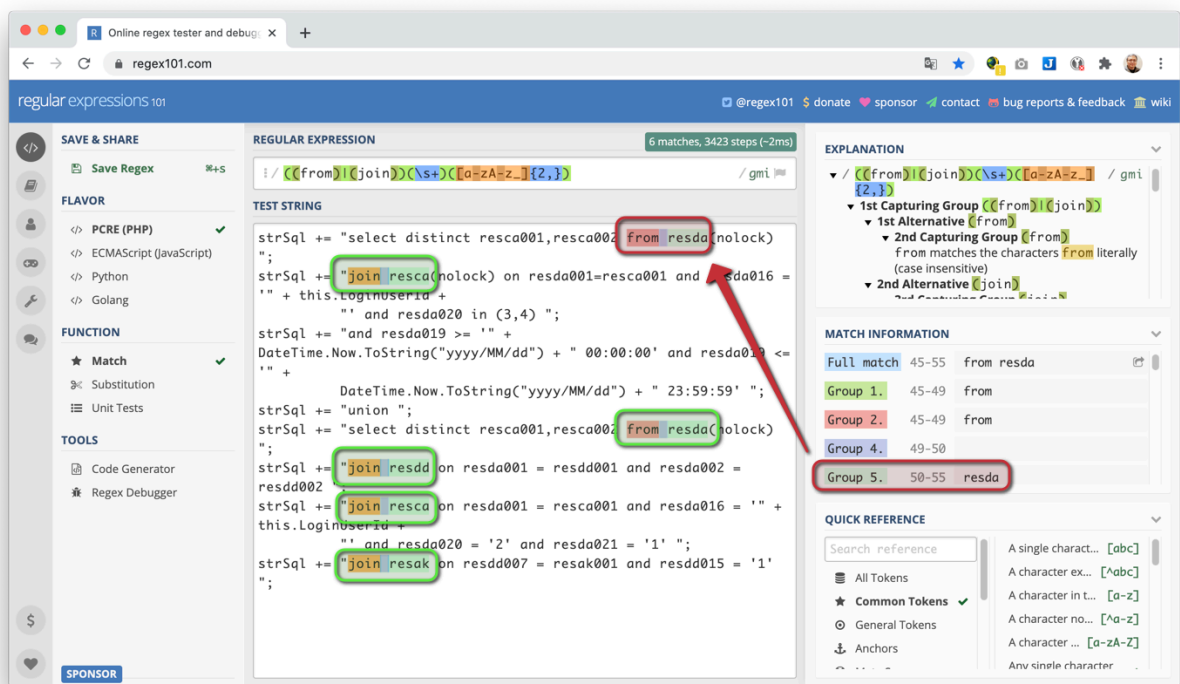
Online regex tester and debugg

regex101.com

regular expressions 101

@regex101 $ donate sponsor contact bug reports & feedback wiki

SAVE & SHARE

Save Regex ⌘+S

FLAVOR

PCRE (PHP)

ECMAScript (JavaScript)

Python

Golang

FUNCTION

Match

Substitution

Unit Tests

TOOLS

Code Generator

Regex Debugger

SPONSOR

REGULAR EXPRESSION

6 matches, 3423 steps (~2ms)

:/ ((from)|(join))(\s+)([a-zA-Z_]{2,}) / gmi

TEST STRING

strSql += "select distinct resca001,resca002 from resda(nolock) ";
strSql += "join resca(nolock) on resda001=resca001 and resda016 = '" + this.LoginUserId +
"' and resda020 in (3,4) ";
strSql += "and resda019 >= '" +
DateTime.Now.ToString("yyyy/MM/dd") + " 00:00:00' and resda019 <= '" +
DateTime.Now.ToString("yyyy/MM/dd") + " 23:59:59' ";
strSql += "union ";
strSql += "select distinct resca001,resca002 from resda(nolock) ";
strSql += "join resdd on resda001 = resdd001 and resda002 = resdd002 ";
strSql += "join resca on resda001 = resca001 and resda016 = '" + this.LoginUserId +
"' and resda020 = '2' and resda021 = '1' ";
strSql += "join resak on resdd007 = resak001 and resdd015 = '1' ";

EXPLANATION

/ ((from)|(join))(\s+)([a-zA-Z_]{2,}) / gmi

1st Capturing Group ((from)|(join))

1st Alternative (from)

2nd Capturing Group (from)

from matches the characters from literally (case insensitive)

2nd Alternative (join)

MATCH INFORMATION

| | | |
|---|---|---|
| Full match | 45-55 | from resda |
| Group 1. | 45-49 | from |
| Group 2. | 45-49 | from |
| Group 4. | 49-50 | |
| Group 5. | 50-55 | resda |

QUICK REFERENCE

Search reference

All Tokens

Common Tokens

General Tokens

Anchors

A single charact... [abc]

A character ex... [^abc]

A character in t... [a-z]

A character no... [^a-z]

A character ... [a-zA-Z]

Any single character